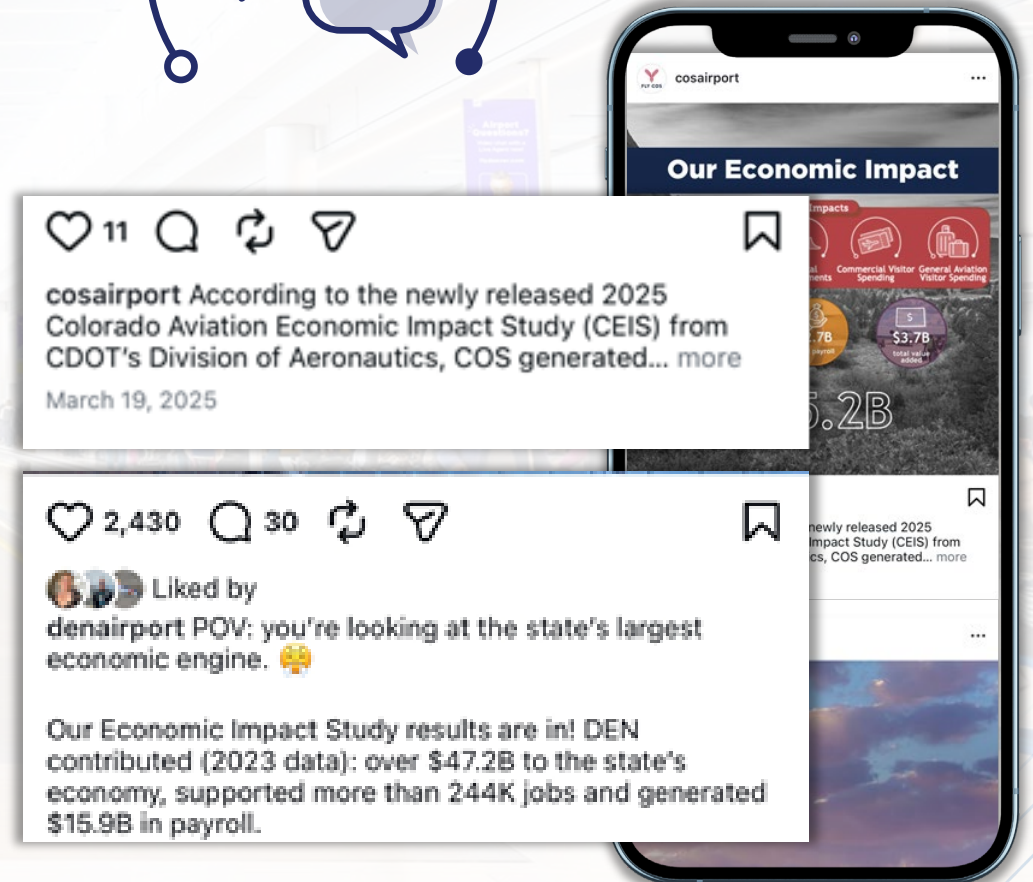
FLY COS cosairport ...

Our Economic Impact

Impacts

Commercial Visitor Spending

General Aviation Visitor Spending

$3.7B total value added

.2B

newly released 2025 Impact Study (CEIS) from cs, COS generated... more

11

cosairport According to the newly released 2025 Colorado Aviation Economic Impact Study (CEIS) from CDOT's Division of Aeronautics, COS generated... more

March 19, 2025

2,430 30

Liked by

denairport POV: you're looking at the state's largest economic engine. 🤯

Our Economic Impact Study results are in! DEN contributed (2023 data): over $47.2B to the state's economy, supported more than 244K jobs and generated $15.9B in payroll.